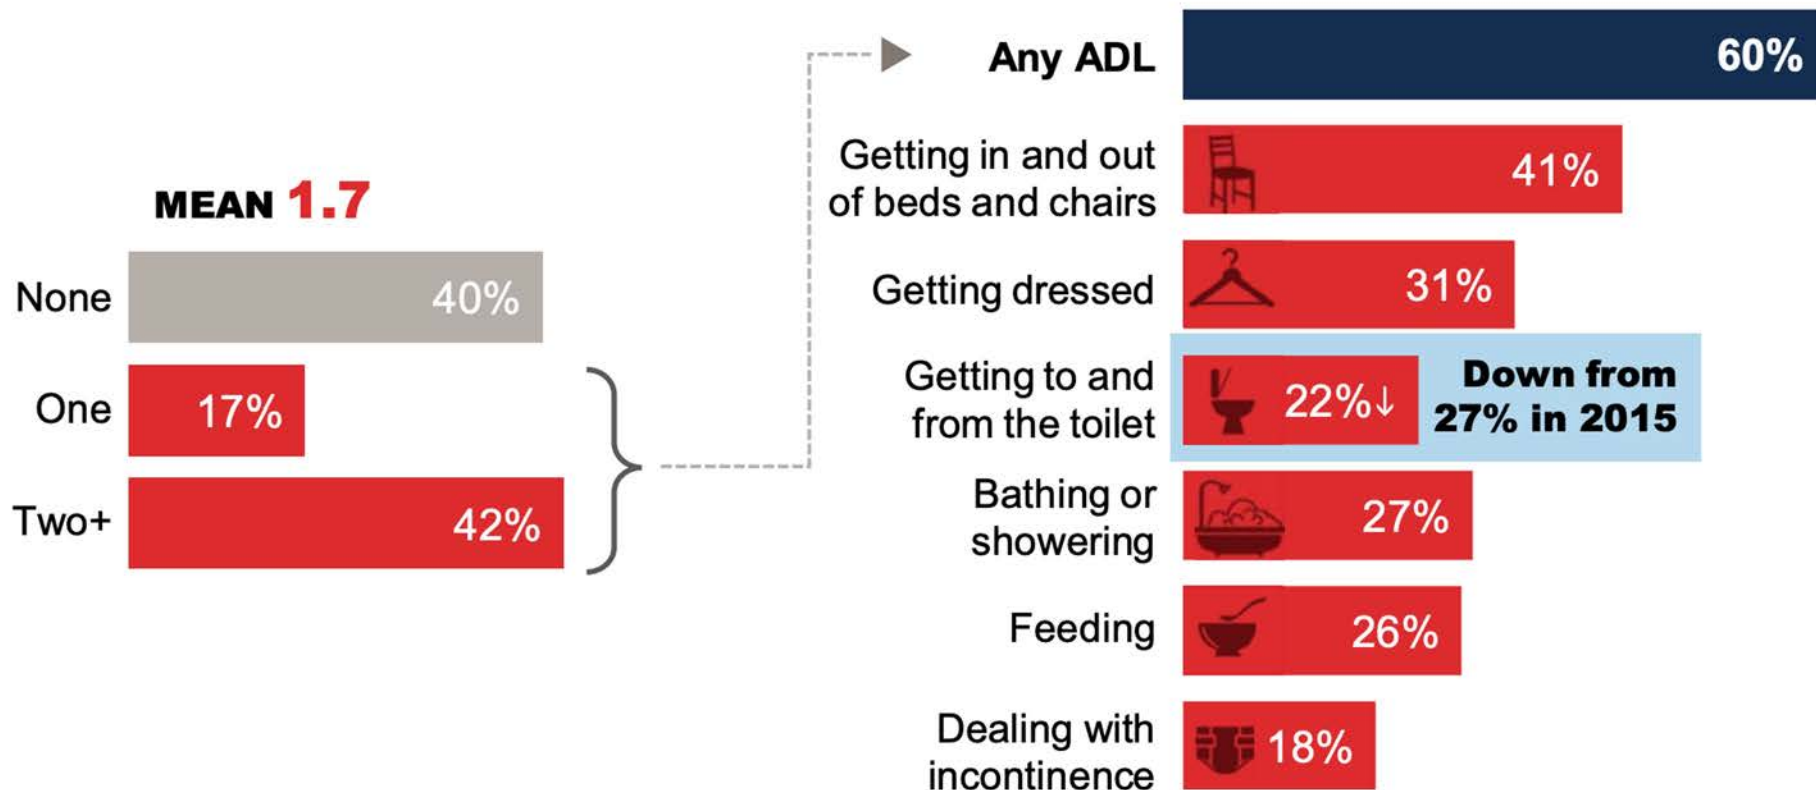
MEAN 1.7

None 40%

One 17%

Two+ 42%

Any ADL 60%

Getting in and out of beds and chairs 41%

Getting dressed 31%

Getting to and from the toilet 22%↓

Down from 27% in 2015

Bathing or showering 27%

Feeding 26%

Dealing with incontinence 18%